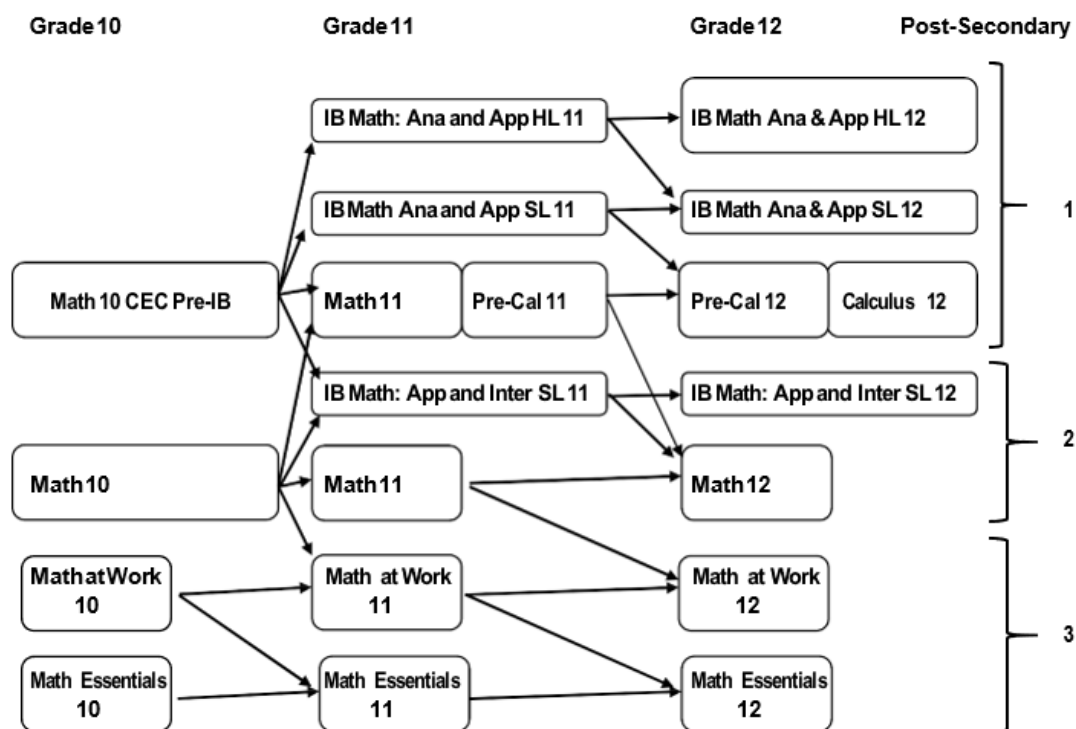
Grade 10

Grade 11

Grade 12

Post-Secondary

IB Math: Ana and App HL 11

IB Math Ana & App HL 12

IB Math Ana and App SL 11

IB Math Ana & App SL 12

1

Math 10 CEC Pre-IB

Math 11

Pre-Cal 11

Pre-Cal 12

Calculus 12

IB Math: App and Inter SL 11

IB Math: App and Inter SL 12

2

Math 10

Math 11

Math 12

Math at Work 10

Math at Work 11

Math at Work 12

3

Math Essentials 10

Math Essentials 11

Math Essentials 12